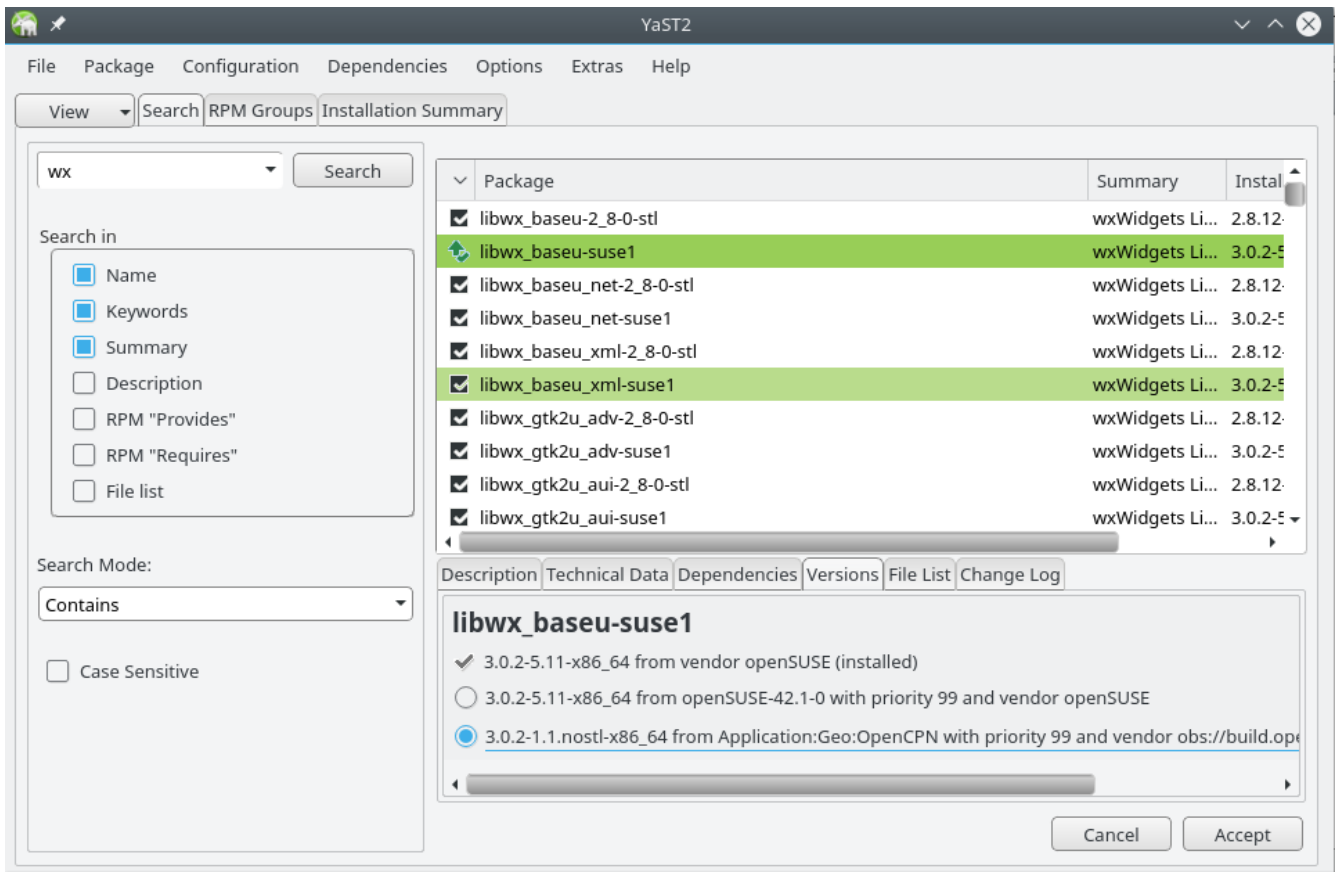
YaST2

File Package Configuration Dependencies Options Extras Help

View Search RPM Groups Installation Summary

wx

Search

Search in

Name

Keywords

Summary

Description

RPM "Provides"

RPM "Requires"

File list

Search Mode:

Contains

Case Sensitive

| Package | Summary | Instal |
|---|---|---|
| libwx_baseu-2_8-0-stl | wxWidgets Li... | 2.8.12 |
| libwx_baseu-suse1 | wxWidgets Li... | 3.0.2-5 |
| libwx_baseu_net-2_8-0-stl | wxWidgets Li... | 2.8.12 |
| libwx_baseu_net-suse1 | wxWidgets Li... | 3.0.2-5 |
| libwx_baseu_xml-2_8-0-stl | wxWidgets Li... | 2.8.12 |
| libwx_baseu_xml-suse1 | wxWidgets Li... | 3.0.2-5 |
| libwx_gtk2u_adv-2_8-0-stl | wxWidgets Li... | 2.8.12 |
| libwx_gtk2u_adv-suse1 | wxWidgets Li... | 3.0.2-5 |
| libwx_gtk2u_aui-2_8-0-stl | wxWidgets Li... | 2.8.12 |
| libwx_gtk2u_aui-suse1 | wxWidgets Li... | 3.0.2-5 |

Description Technical Data Dependencies Versions File List Change Log

libwx_baseu-suse1

3.0.2-5.11-x86_64 from vendor openSUSE (installed)

3.0.2-5.11-x86_64 from openSUSE-42.1-0 with priority 99 and vendor openSUSE

3.0.2-1.1.nostl-x86_64 from Application:Geo:OpenCPN with priority 99 and vendor obs://build.ope

Cancel Accept